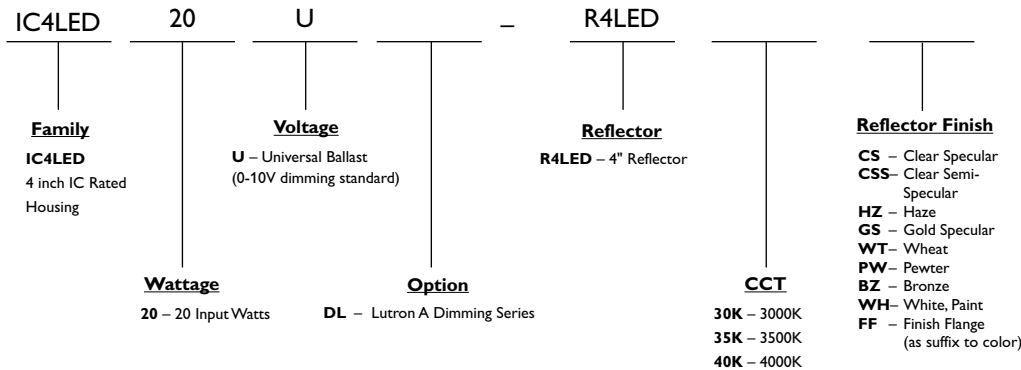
IC4LED 20 U _ R4LED

**Family**
**IC4LED**
4 inch IC Rated Housing

**Voltage**
**U** – Universal Ballast
(0-10V dimming standard)

**Reflector**
**R4LED** – 4" Reflector

**Reflector Finish**
**CS** – Clear Specular
**CSS**– Clear Semi-Specular
**HZ** – Haze
**GS** – Gold Specular
**WT**– Wheat
**PW**– Pewter
**BZ** – Bronze
**WH**– White, Paint
**FF** – Finish Flange (as suffix to color)

**Wattage**
**20** – 20 Input Watts

**Option**
**DL** – Lutron A Dimming Series

**CCT**
**30K** – 3000K
**35K** – 3500K
**40K** – 4000K